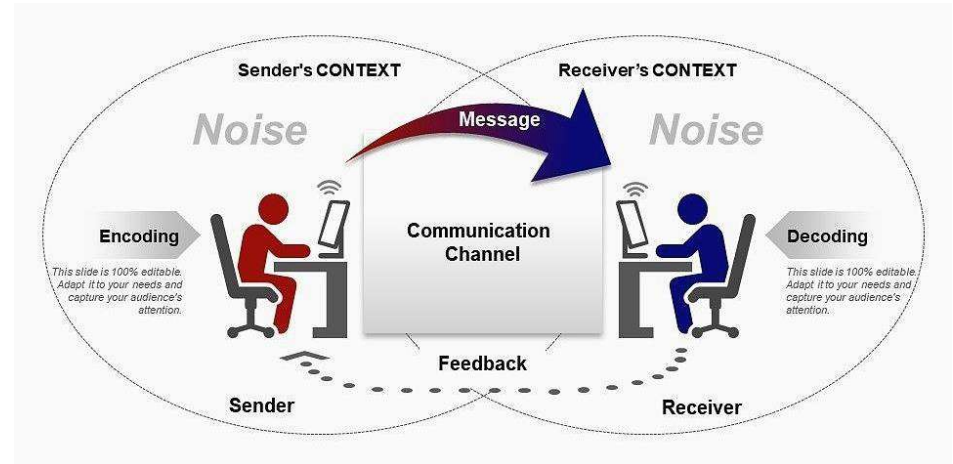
Sender's CONTEXT

Receiver's CONTEXT

Noise

Message

Noise

Encoding

This slide is 100% editable. Adapt it to your needs and capture your audience's attention.

Communication Channel

Decoding

This slide is 100% editable. Adapt it to your needs and capture your audience's attention.

Feedback

Sender

Receiver